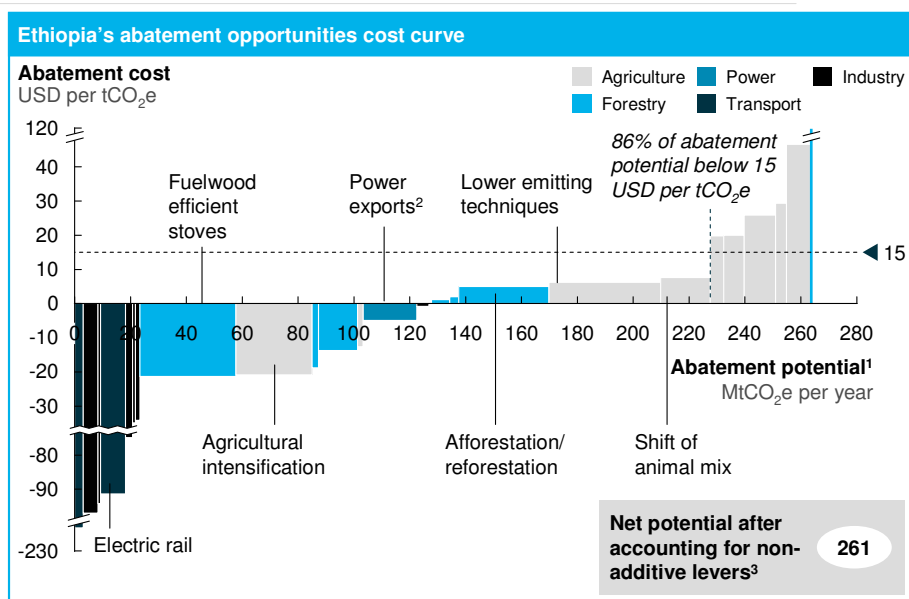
Ethiopia's abatement opportunities cost curve

Abatement cost
USD per $tCO_2e$

Agriculture
Power
Industry
Forestry
Transport

86% of abatement potential below 15 USD per $tCO_2e$

120
40
30
20
10
0
-10
-20
-30
-80
-90
-230

15

Fuelwood efficient stoves

Power exports$^2$

Lower emitting techniques

0
20
40
60
80
100
120
140
160
180
200
220
240
260
280

Abatement potential$^1$
$MtCO_2e$ per year

Agricultural intensification

Afforestation/ reforestation

Shift of animal mix

Electric rail

Net potential after accounting for non-additive levers$^3$

261